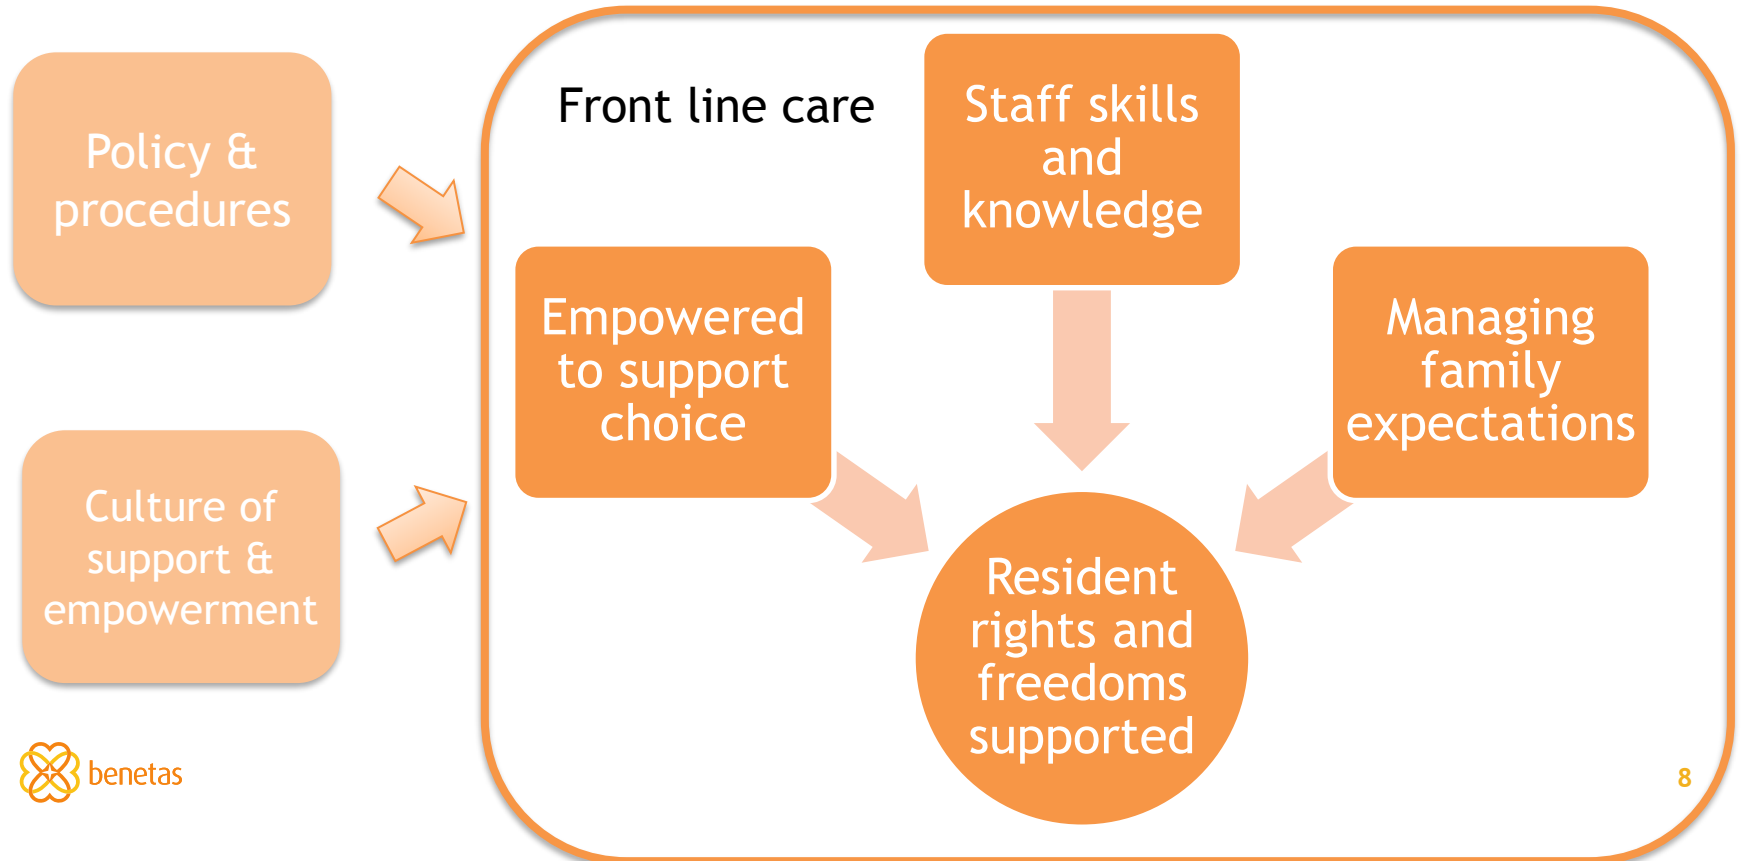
Policy & procedures

Culture of support & empowerment

Front line care

Staff skills and knowledge

Empowered to support choice

Managing family expectations

Resident rights and freedoms supported

benetas

8